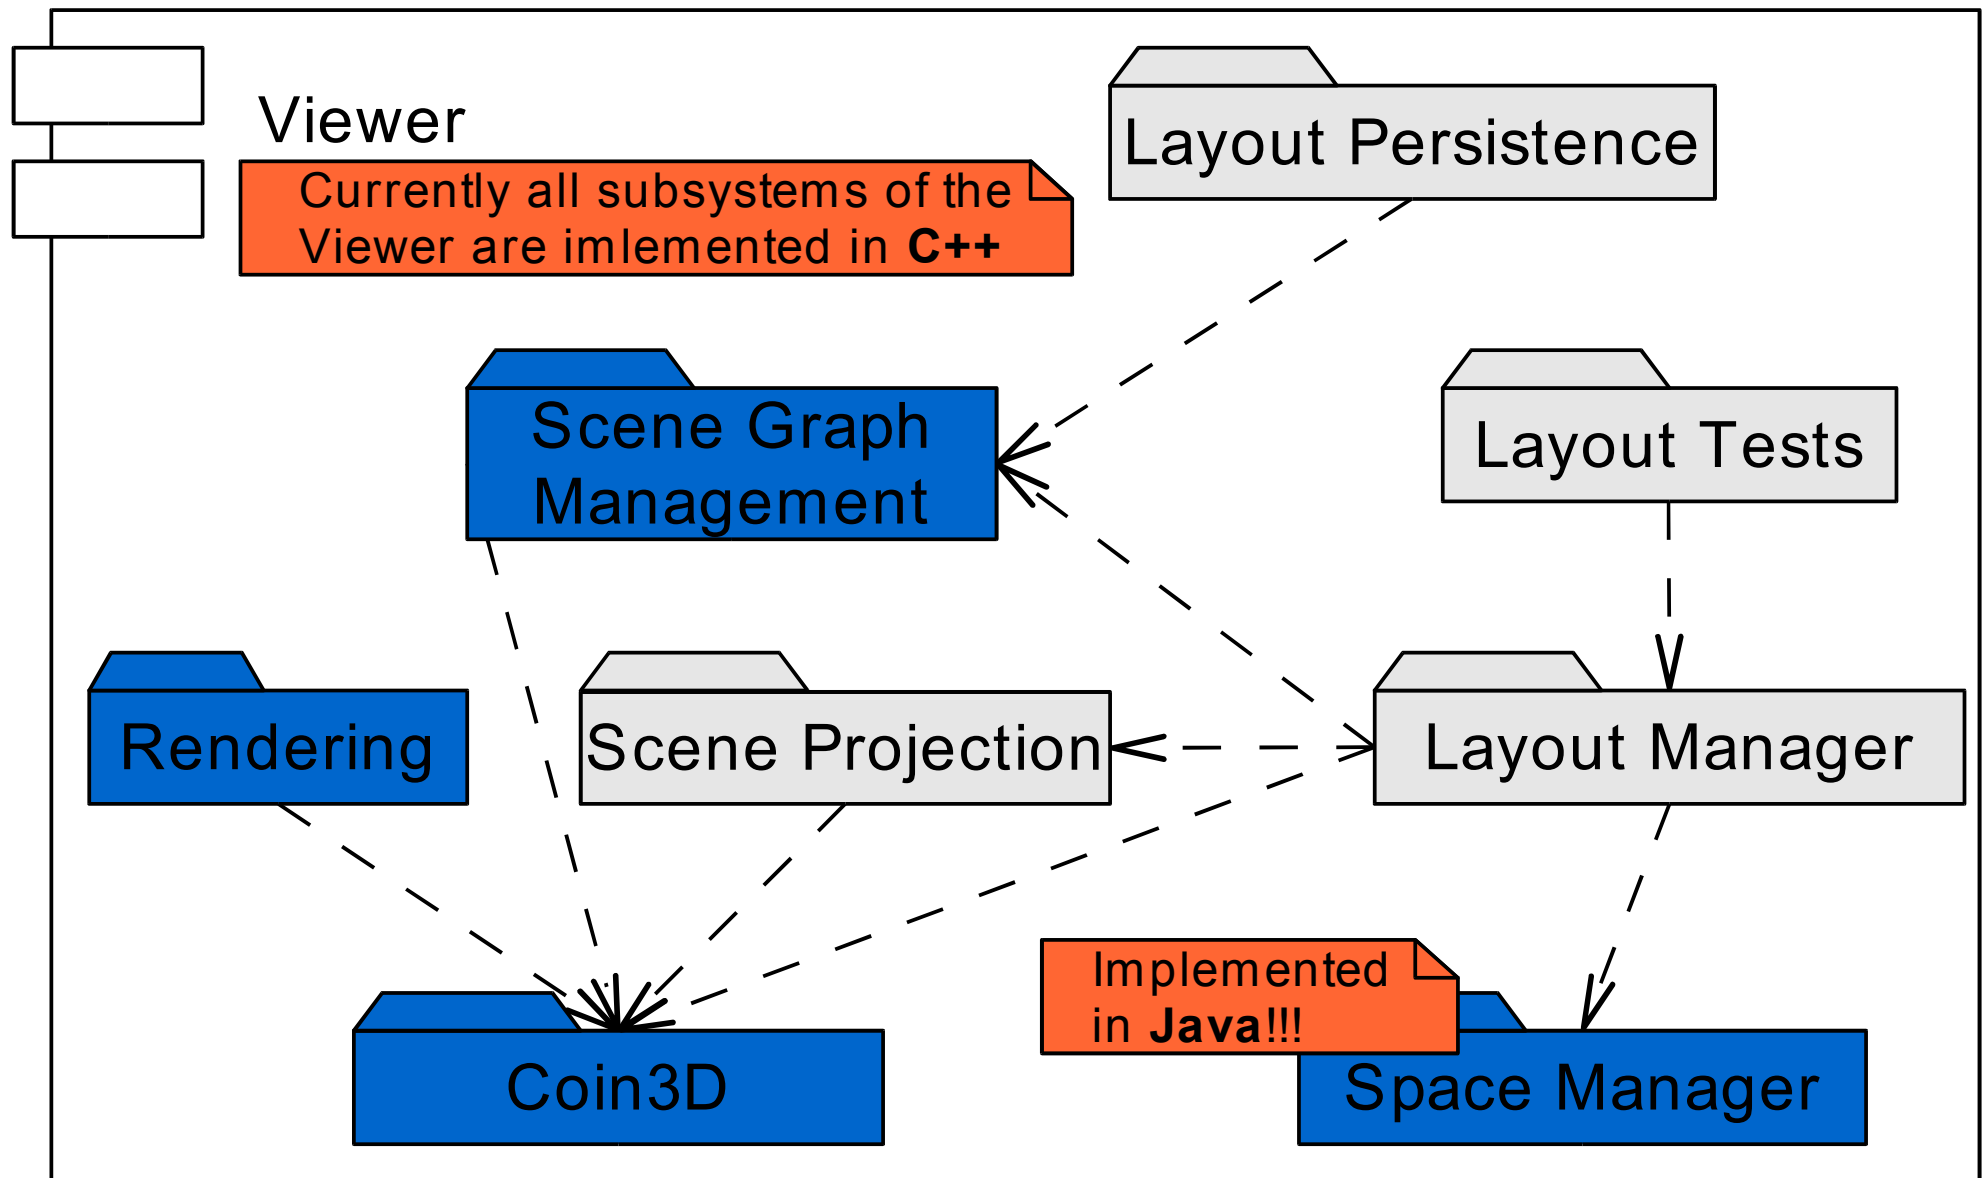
Viewer

Currently all subsystems of the Viewer are imlemented in **C++**

Layout Persistence

Scene Graph Management

Layout Tests

Rendering

Scene Projection

Layout Manager

Implemented in **Java**!!!

Coin3D

Space Manager